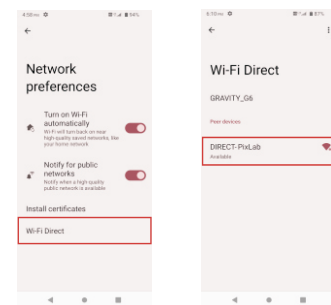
4:58 nm ✿ 94%
←
Network preferences

Turn on Wi-Fi automatically
Wi-Fi will turn back on near high-quality saved networks, like your home network

Notify for public networks
Notify when a high-quality public network is available

Install certificates

Wi-Fi Direct

5:10 nm ✿ 87%
←
Wi-Fi Direct

GRAVITY_G6

Peer devices

DIRECT-PixLab
Available